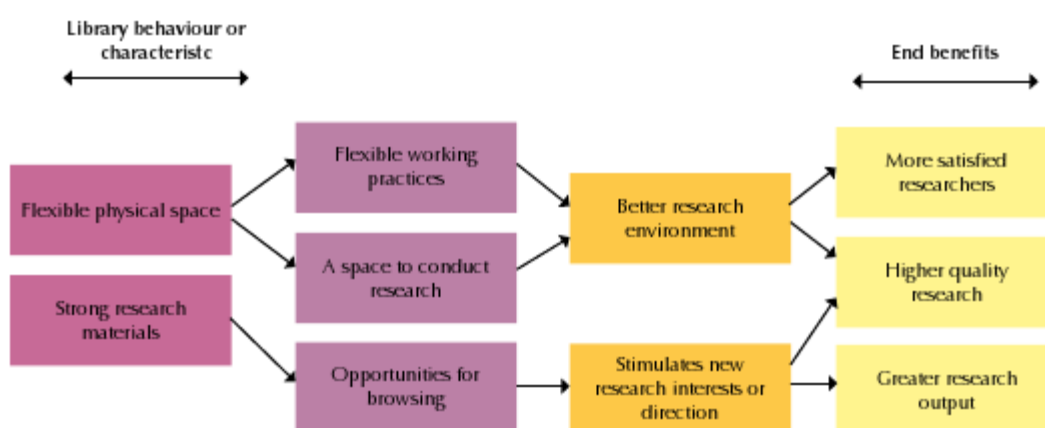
Library behaviour or characteristc

End benefits

Flexible physical space

Strong research materials

Flexible working practices

A space to conduct research

Opportunities for browsing

Better research environment

Stimulates new research interests or direction

More satisfied researchers

Higher quality research

Greater research output